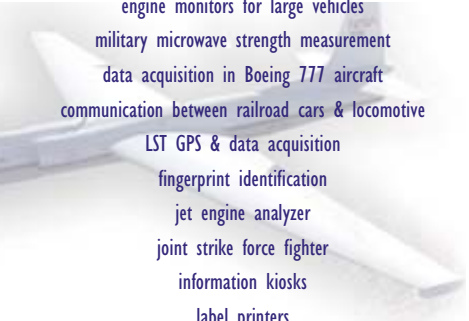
engine monitors for large vehicles
military microwave strength measurement
data acquisition in Boeing 777 aircraft
communication between railroad cars & locomotive
LST GPS & data acquisition
fingerprint identification
jet engine analyzer
joint strike force fighter
information kiosks
label printers